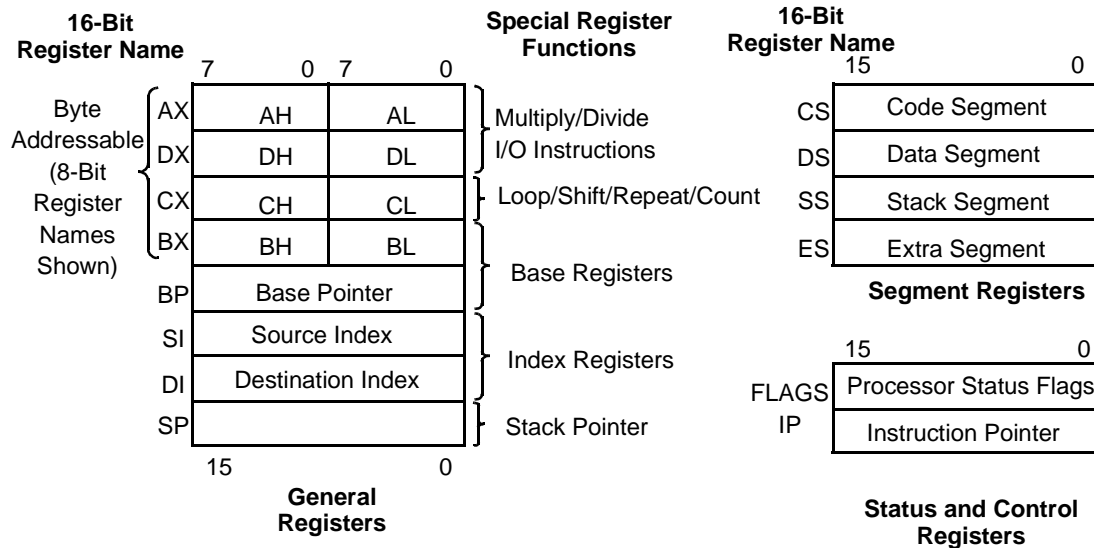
16-Bit Register Name

7 0 7 0

Byte Addressable (8-Bit Register Names Shown)

| | | |
|---|---|---|
| AX | AH | AL |
| DX | DH | DL |
| CX | CH | CL |
| BX | BH | BL |
| BP | Base Pointer | |
| SI | Source Index | |
| DI | Destination Index | |
| SP | | |

15 0

General Registers

Special Register Functions

Multiply/Divide
I/O Instructions

Loop/Shift/Repeat/Count

Base Registers

Index Registers

Stack Pointer

16-Bit Register Name

15 0

| | |
|---|---|
| CS | Code Segment |
| DS | Data Segment |
| SS | Stack Segment |
| ES | Extra Segment |

Segment Registers

15 0

| | |
|---|---|
| FLAGS | Processor Status Flags |
| IP | Instruction Pointer |

Status and Control Registers